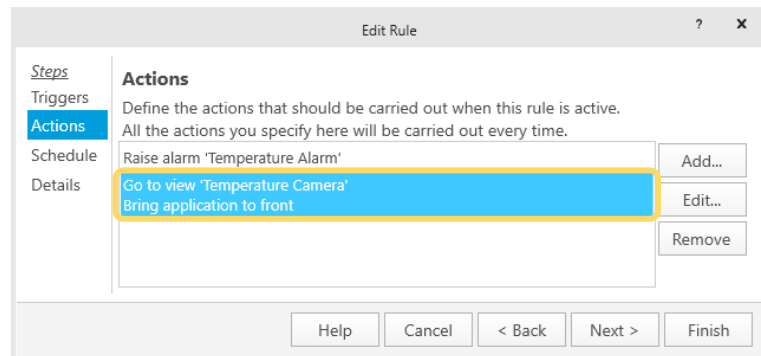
Edit Rule
?
✕

Steps
Triggers
Actions
Schedule
Details

Actions
Define the actions that should be carried out when this rule is active.
All the actions you specify here will be carried out every time.

Raise alarm 'Temperature Alarm'
Go to view 'Temperature Camera'
Bring application to front

Add...
Edit...
Remove

Help
Cancel
< Back
Next >
Finish